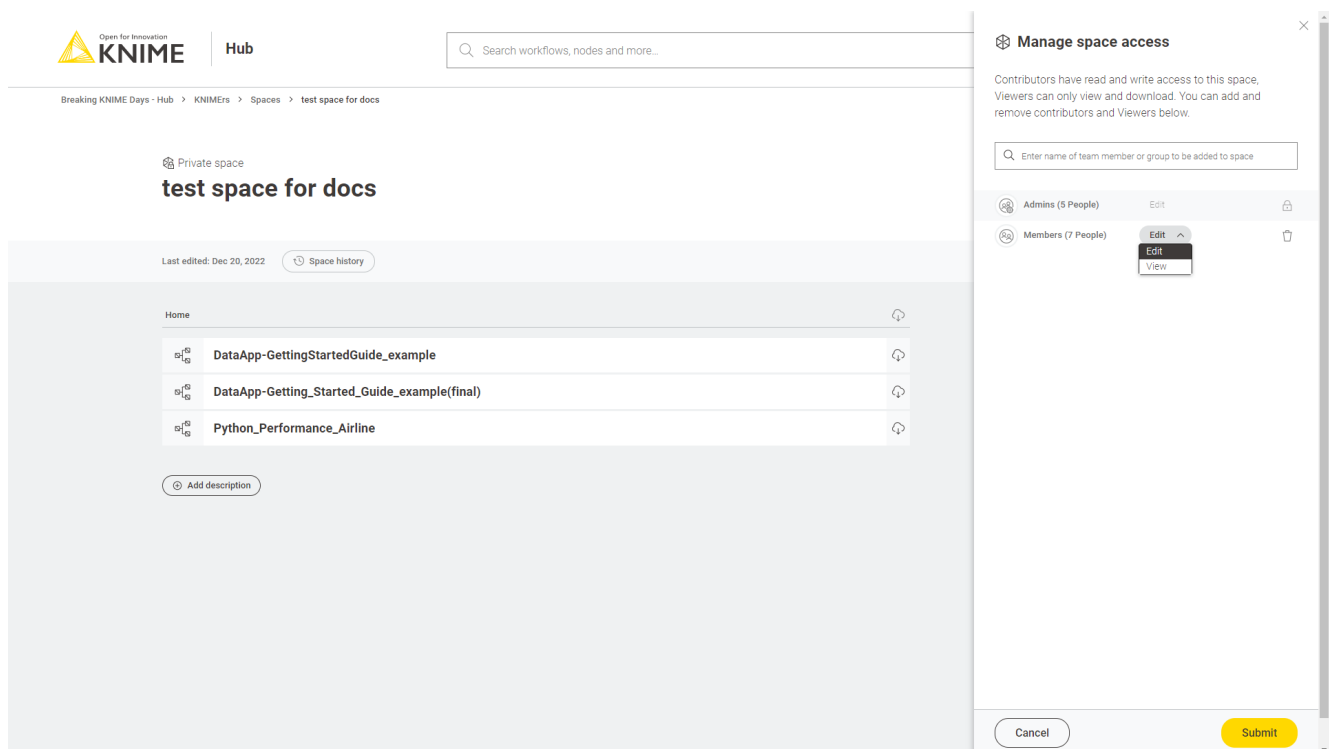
Open for Innovation
KNIME

Hub

Search workflows, nodes and more...

Breaking KNIME Days - Hub > KNIMErs > Spaces > test space for docs

Private space
test space for docs

Last edited: Dec 20, 2022

Space history

Home

DataApp-GettingStartedGuide_example

DataApp-Getting_Started_Guide_example(final)

Python_Performance_Airline

Add description

Manage space access

Contributors have read and write access to this space, Viewers can only view and download. You can add and remove contributors and Viewers below.

Enter name of team member or group to be added to space

Admins (5 People)

Edit

Members (7 People)

Edit

Edit

View

Cancel

Submit